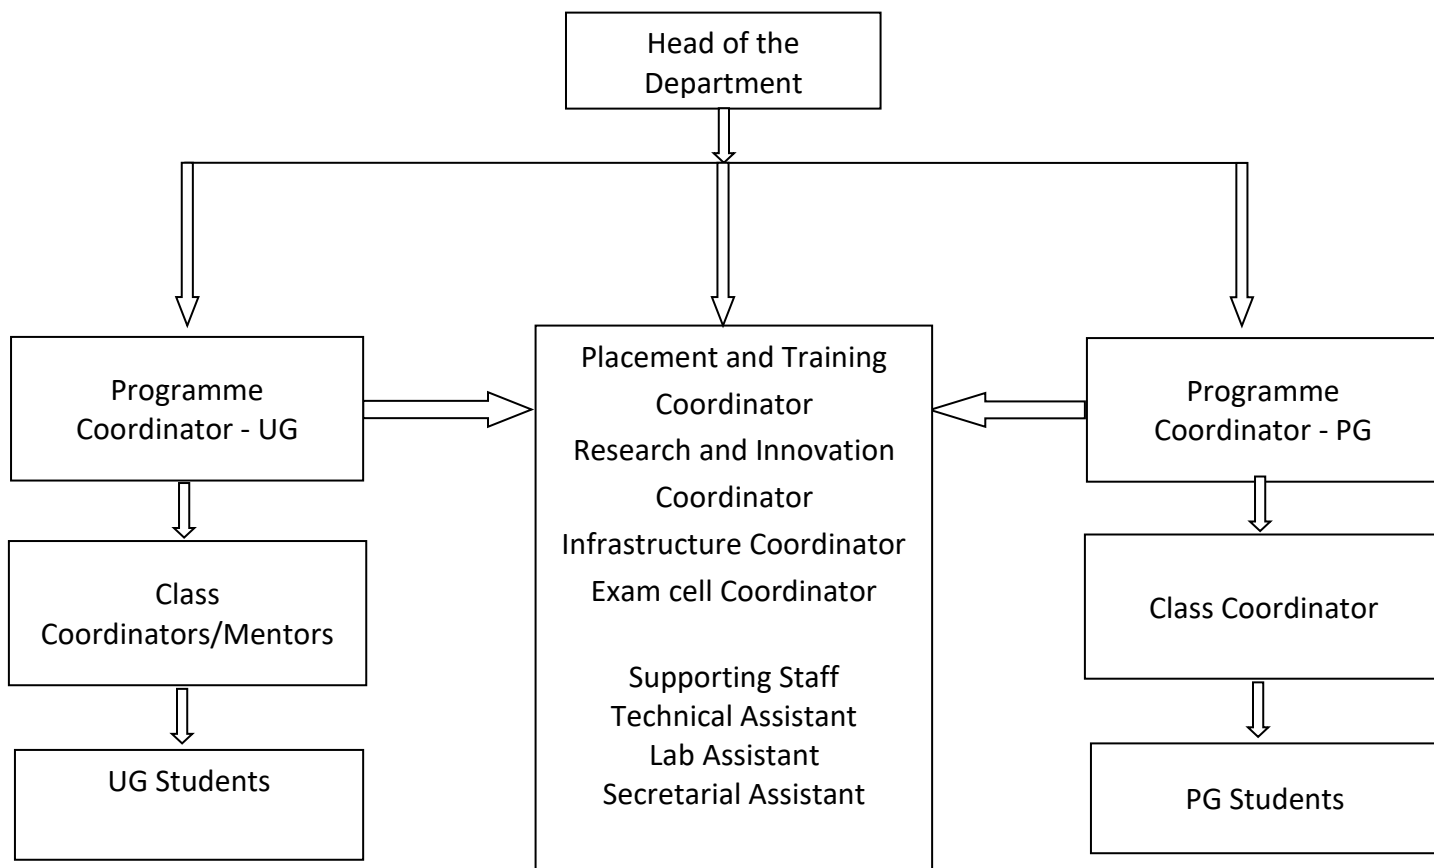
Head of the Department

Programme Coordinator - UG

Placement and Training Coordinator
Research and Innovation Coordinator
Infrastructure Coordinator
Exam cell Coordinator

Supporting Staff
Technical Assistant
Lab Assistant
Secretarial Assistant

Programme Coordinator - PG

Class Coordinators/Mentors

UG Students

Class Coordinator

PG Students